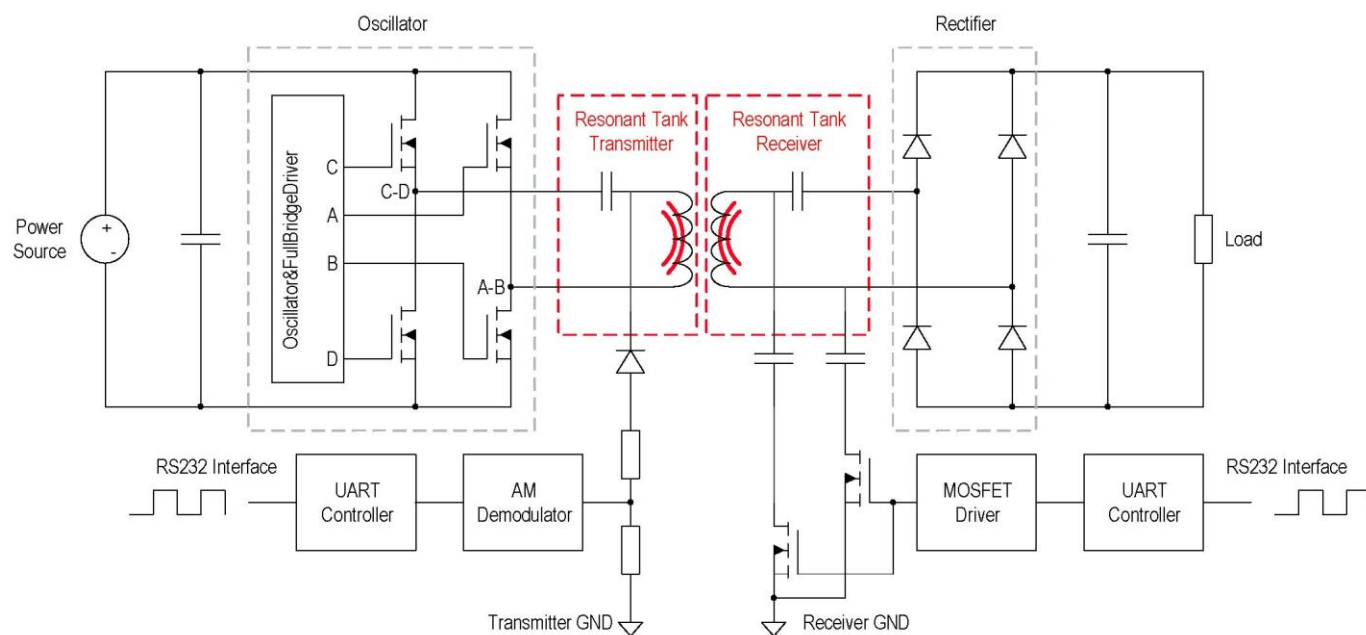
Oscillator

Rectifier

Resonant Tank Transmitter

Resonant Tank Receiver

Power Source

+

-

Oscillator&FullBridgeDriver

C

C-D

A

B

A-B

D

Load

RS232 Interface

UART Controller

AM Demodulator

MOSFET Driver

UART Controller

RS232 Interface

Transmitter GND

Receiver GND